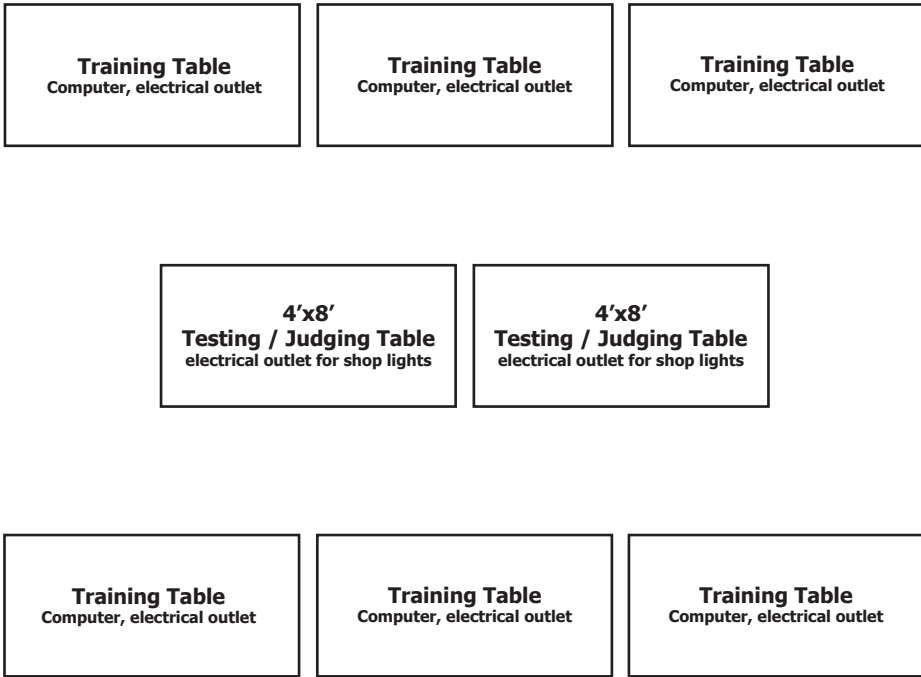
Training Table
Computer, electrical outlet

Training Table
Computer, electrical outlet

Training Table
Computer, electrical outlet

4’x8’
Testing / Judging Table
electrical outlet for shop lights

4’x8’
Testing / Judging Table
electrical outlet for shop lights

Training Table
Computer, electrical outlet

Training Table
Computer, electrical outlet

Training Table
Computer, electrical outlet